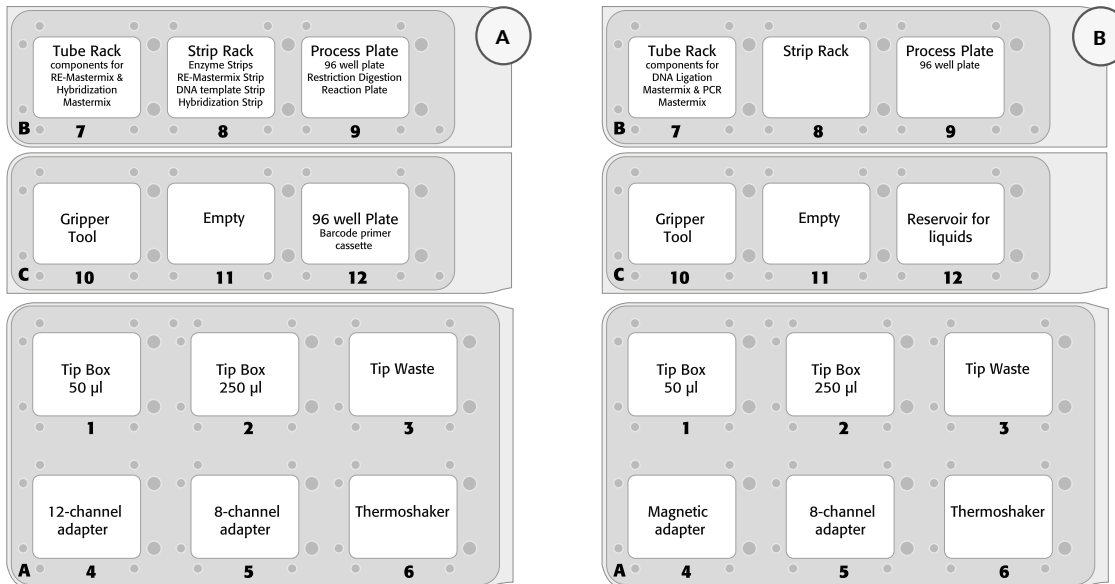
A

Tube Rack
components for RE-Mastermix & Hybridization Mastermix

Strip Rack
Enzyme Strips
RE-Mastermix Strip
DNA template Strip
Hybridization Strip

Process Plate
96 well plate
Restriction Digestion Reaction Plate

B 7 8 9

Gripper Tool

Empty

96 well Plate
Barcode primer cassette

C 10 11 12

Tip Box
50 µl

Tip Box
250 µl

Tip Waste

1 2 3

12-channel adapter

8-channel adapter

Thermoshaker

A 4 5 6

B

Tube Rack
components for DNA Ligation Mastermix & PCR Mastermix

Strip Rack

Process Plate
96 well plate

B 7 8 9

Gripper Tool

Empty

Reservoir for liquids

C 10 11 12

Tip Box
50 µl

Tip Box
250 µl

Tip Waste

1 2 3

Magnetic adapter

8-channel adapter

Thermoshaker

A 4 5 6